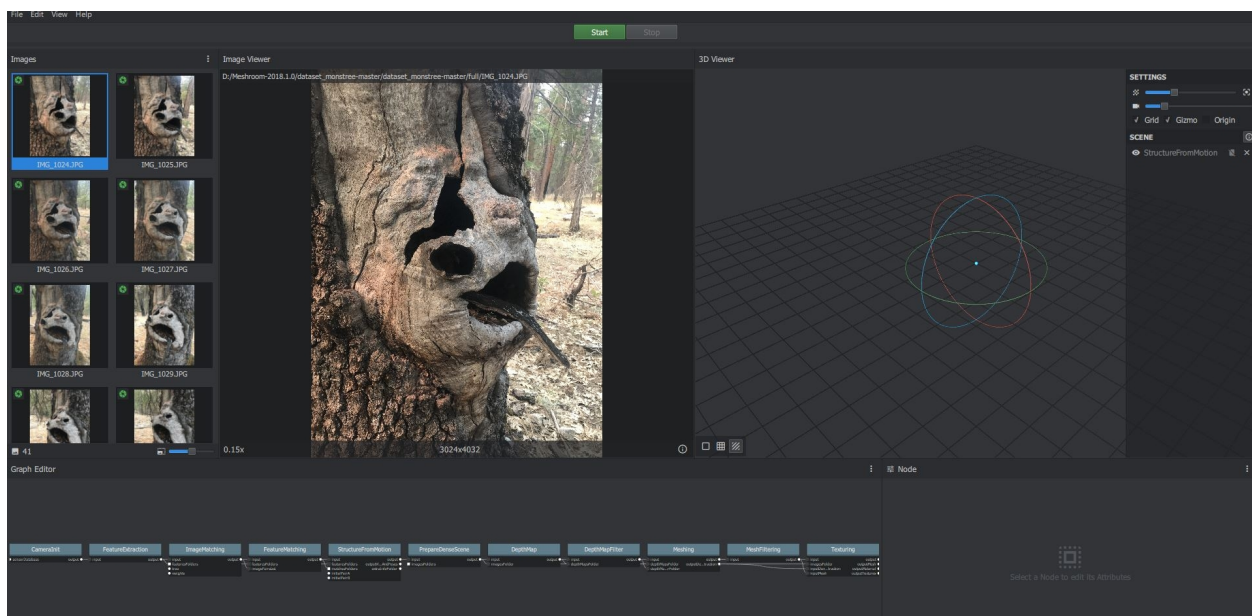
File Edit View Help

Start Stop

Images

IMG_1024.JPG
IMG_1025.JPG
IMG_1026.JPG
IMG_1027.JPG
IMG_1028.JPG
IMG_1029.JPG

41

Image Viewer

D:/Meshroom-2018.1.0/dataset_monstree-master/dataset_monstree-master/full/IMG_1024.JPG

0.15x

3024x4032

3D Viewer

SETTINGS

Grid Gizmo Origin

SCENE

StructureFromMotion

Graph Editor

CameraInit
FeatureExtraction
ImageMatching
FeatureMatching
StructureFromMotion
PrepareDenseScene
DepthMap
DepthMapFilter
Meshing
MeshFiltering
Texturing

Node

Select a Node to edit its Attributes